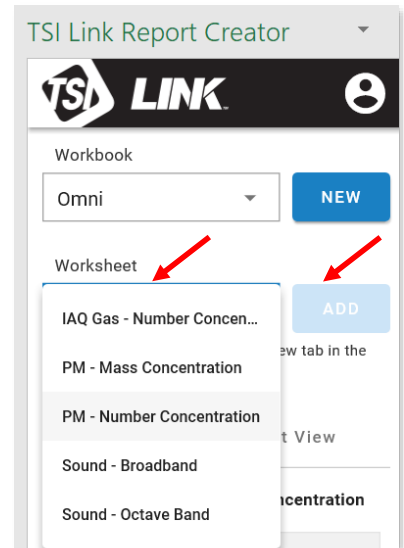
TSI Link Report Creator

TSI LINK

Workbook

Omni

NEW

Worksheet

ADD

IAQ Gas - Number Concen...

PM - Mass Concentration

PM - Number Concentration

Sound - Broadband

Sound - Octave Band

ew tab in the

t View

ncentration